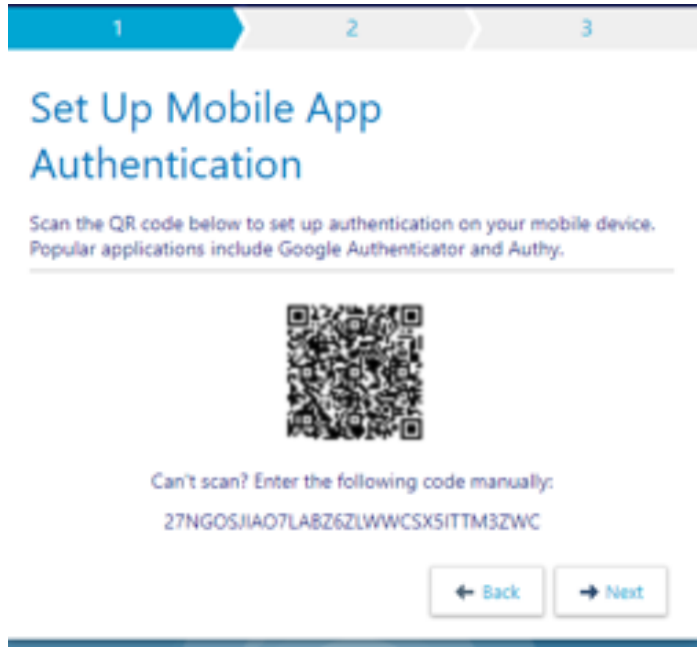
1 2 3

Set Up Mobile App Authentication

Scan the QR code below to set up authentication on your mobile device. Popular applications include Google Authenticator and Authy.

Can't scan? Enter the following code manually:

27NGOSJIAO7LABZ6ZLWWCSX5ITTM3ZWC

← Back → Next